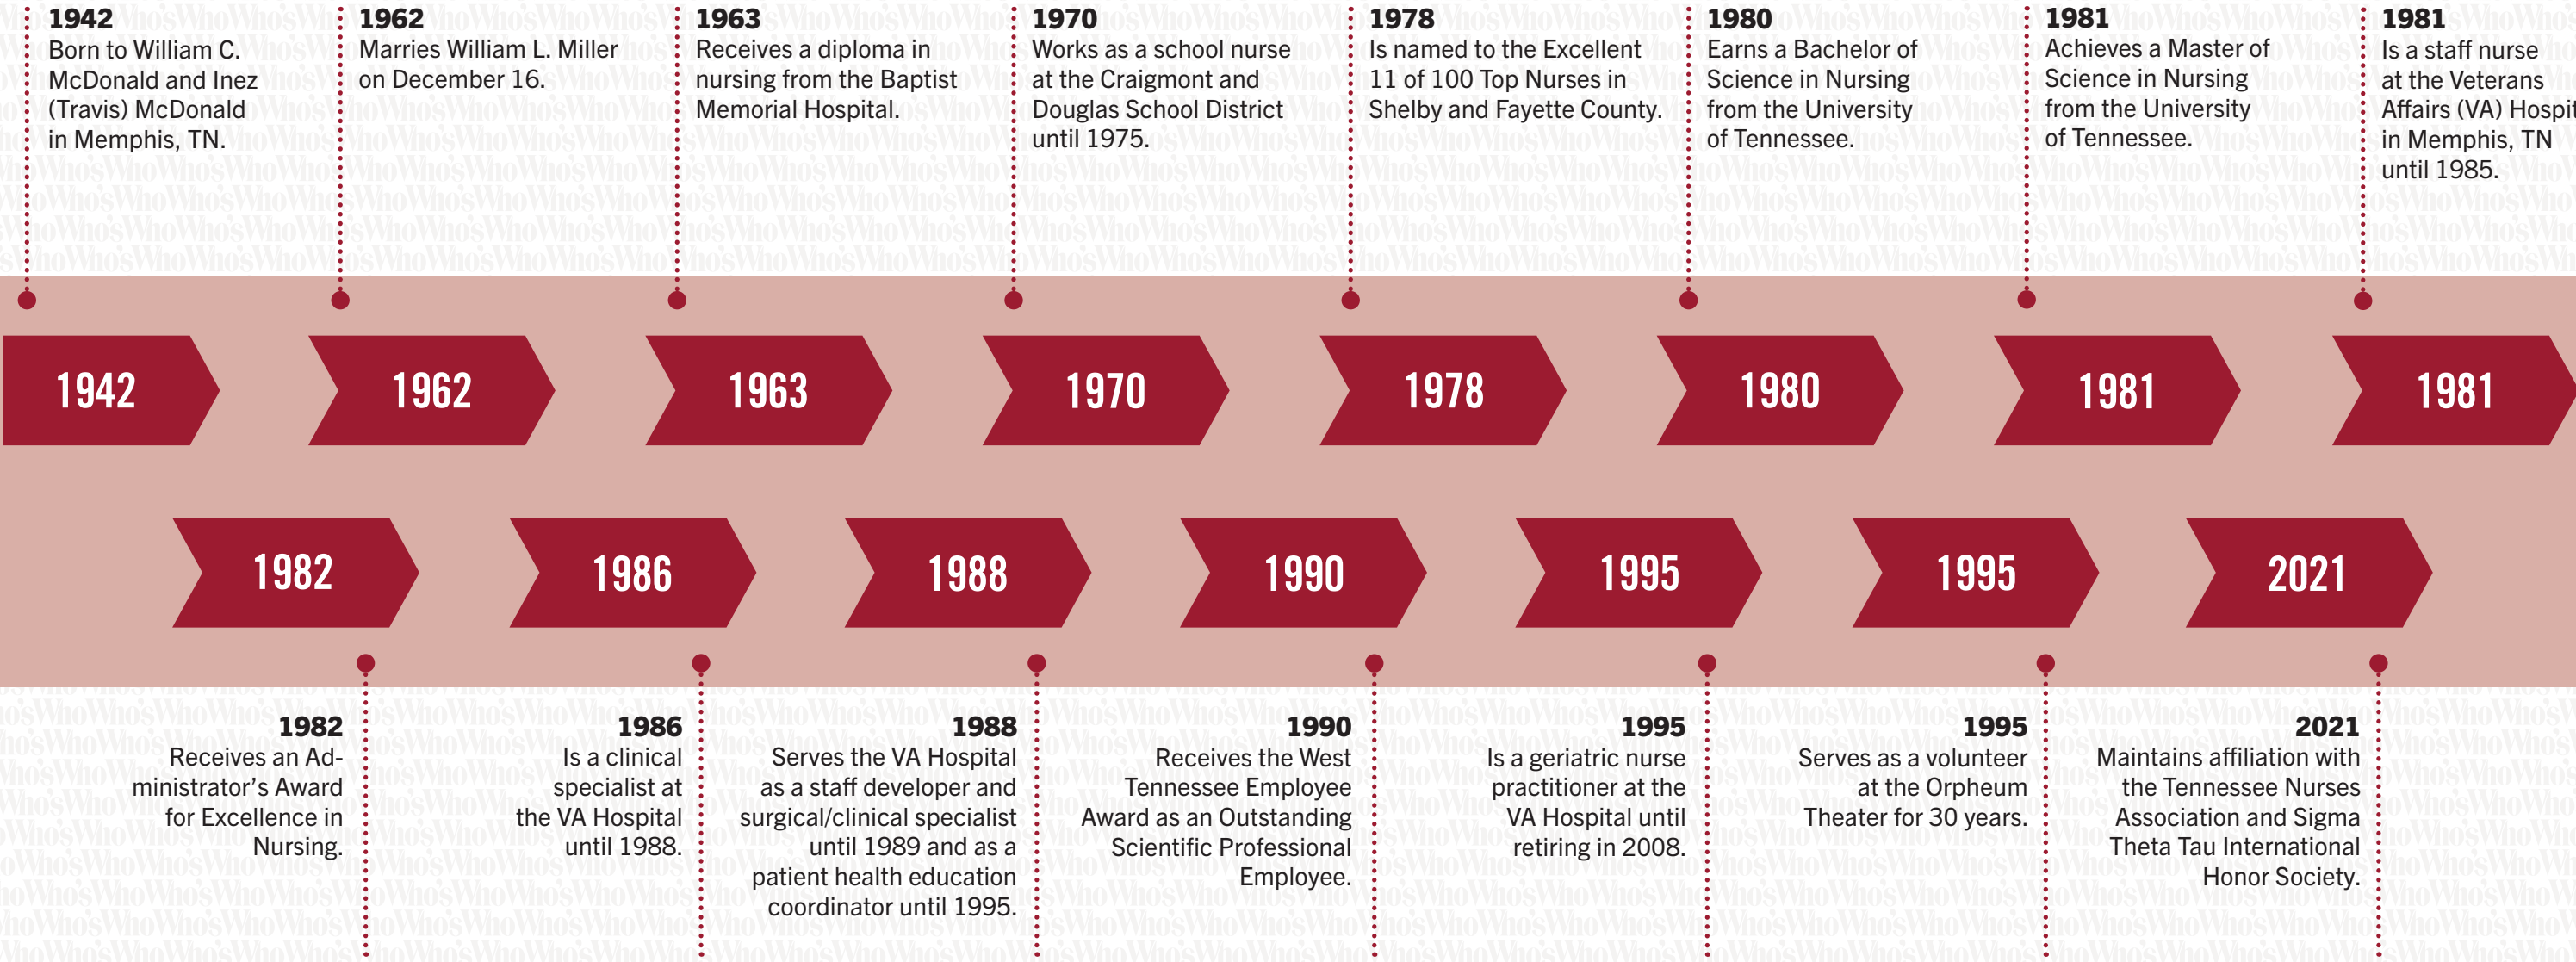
1942
Born to William C. McDonald and Inez (Travis) McDonald in Memphis, TN.

1962
Marries William L. Miller on December 16.

1963
Receives a diploma in nursing from the Baptist Memorial Hospital.

1970
Works as a school nurse at the Craigmont and Douglas School District until 1975.

1978
Is named to the Excellent 11 of 100 Top Nurses in Shelby and Fayette County.

1980
Earns a Bachelor of Science in Nursing from the University of Tennessee.

1981
Achieves a Master of Science in Nursing from the University of Tennessee.

1981
Is a staff nurse at the Veterans Affairs (VA) Hospi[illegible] in Memphis, TN until 1985.

1942

1962

1963

1970

1978

1980

1981

1981

1982

1986

1988

1990

1995

1995

2021

1982
Receives an Administrator's Award for Excellence in Nursing.

1986
Is a clinical specialist at the VA Hospital until 1988.

1988
Serves the VA Hospital as a staff developer and surgical/clinical specialist until 1989 and as a patient health education coordinator until 1995.

1990
Receives the West Tennessee Employee Award as an Outstanding Scientific Professional Employee.

1995
Is a geriatric nurse practitioner at the VA Hospital until retiring in 2008.

1995
Serves as a volunteer at the Orpheum Theater for 30 years.

2021
Maintains affiliation with the Tennessee Nurses Association and Sigma Theta Tau International Honor Society.